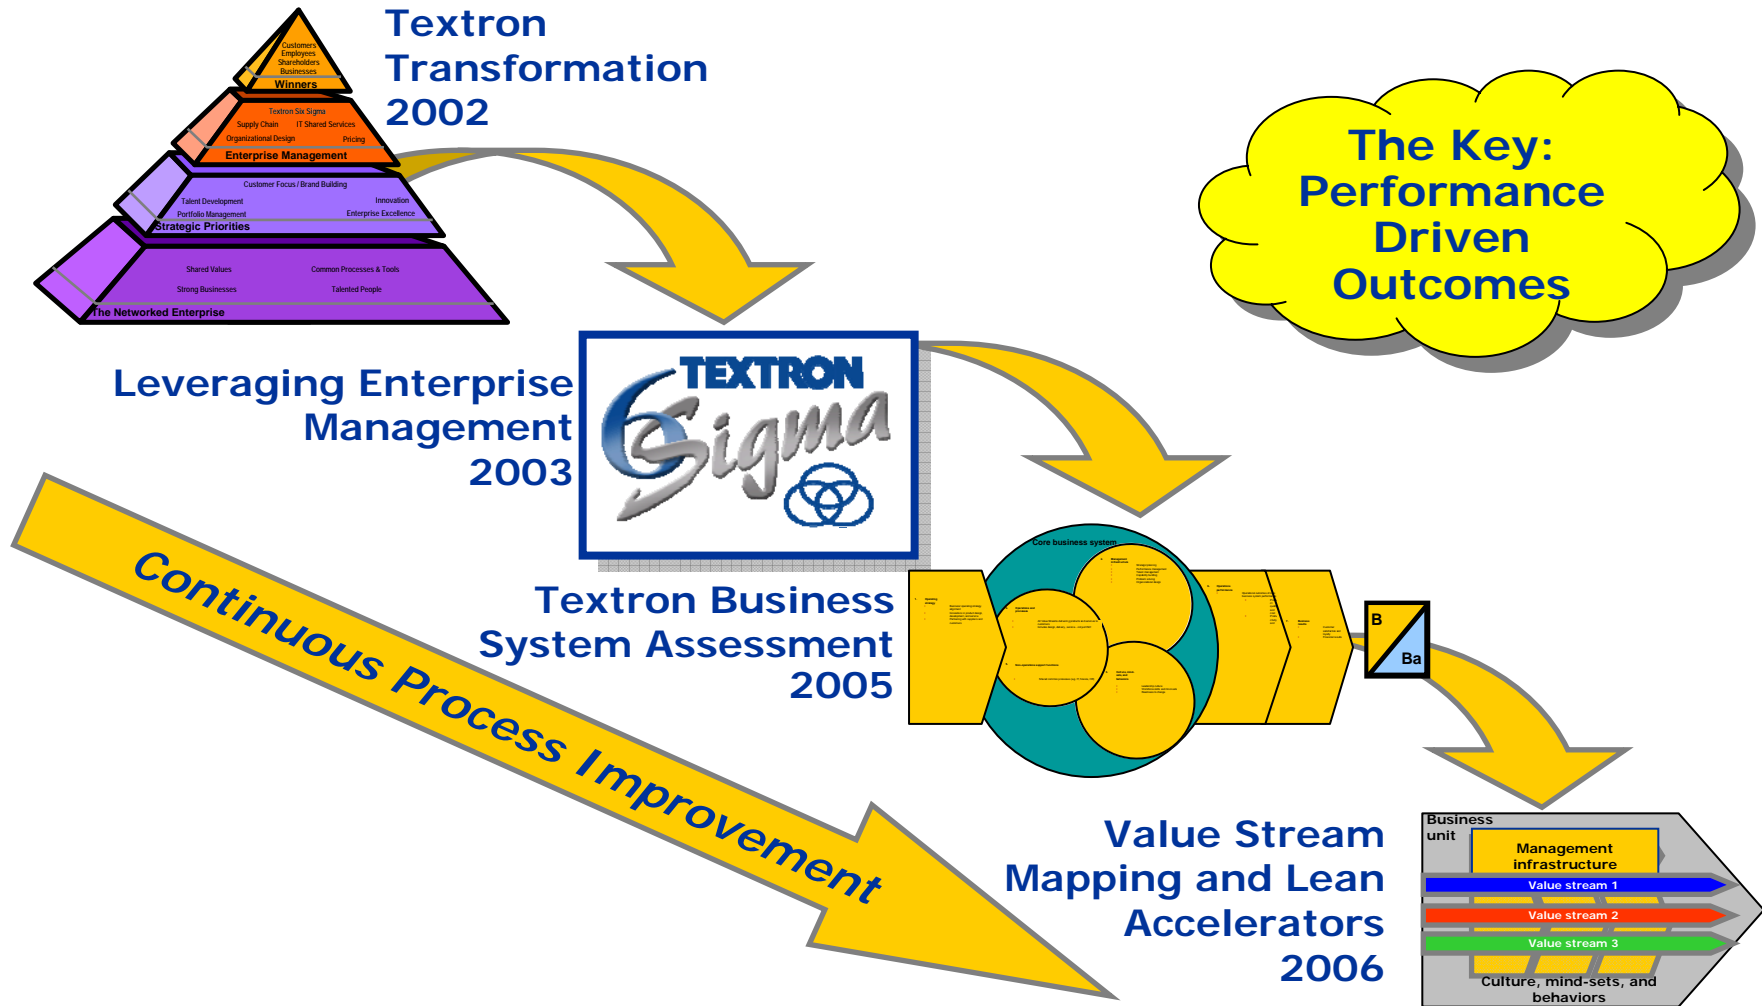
Customers
Employees
Shareholders
Businesses
Winners
Textron Six Sigma
Supply Chain
IT Shared Services
Organizational Design
Pricing
Enterprise Management
Customer Focus / Brand Building
Talent Development
Innovation
Portfolio Management
Enterprise Excellence
Strategic Priorities
Shared Values
Common Processes & Tools
Strong Businesses
Talented People
The Networked Enterprise

Textron Transformation 2002

The Key: Performance Driven Outcomes

Leveraging Enterprise Management 2003

TEXTRON 6 Sigma

Core business system

Textron Business System Assessment 2005

B
Ba

Continuous Process Improvement

Value Stream Mapping and Lean Accelerators 2006

Business unit
Management infrastructure
Value stream 1
Value stream 2
Value stream 3
Culture, mind-sets, and behaviors